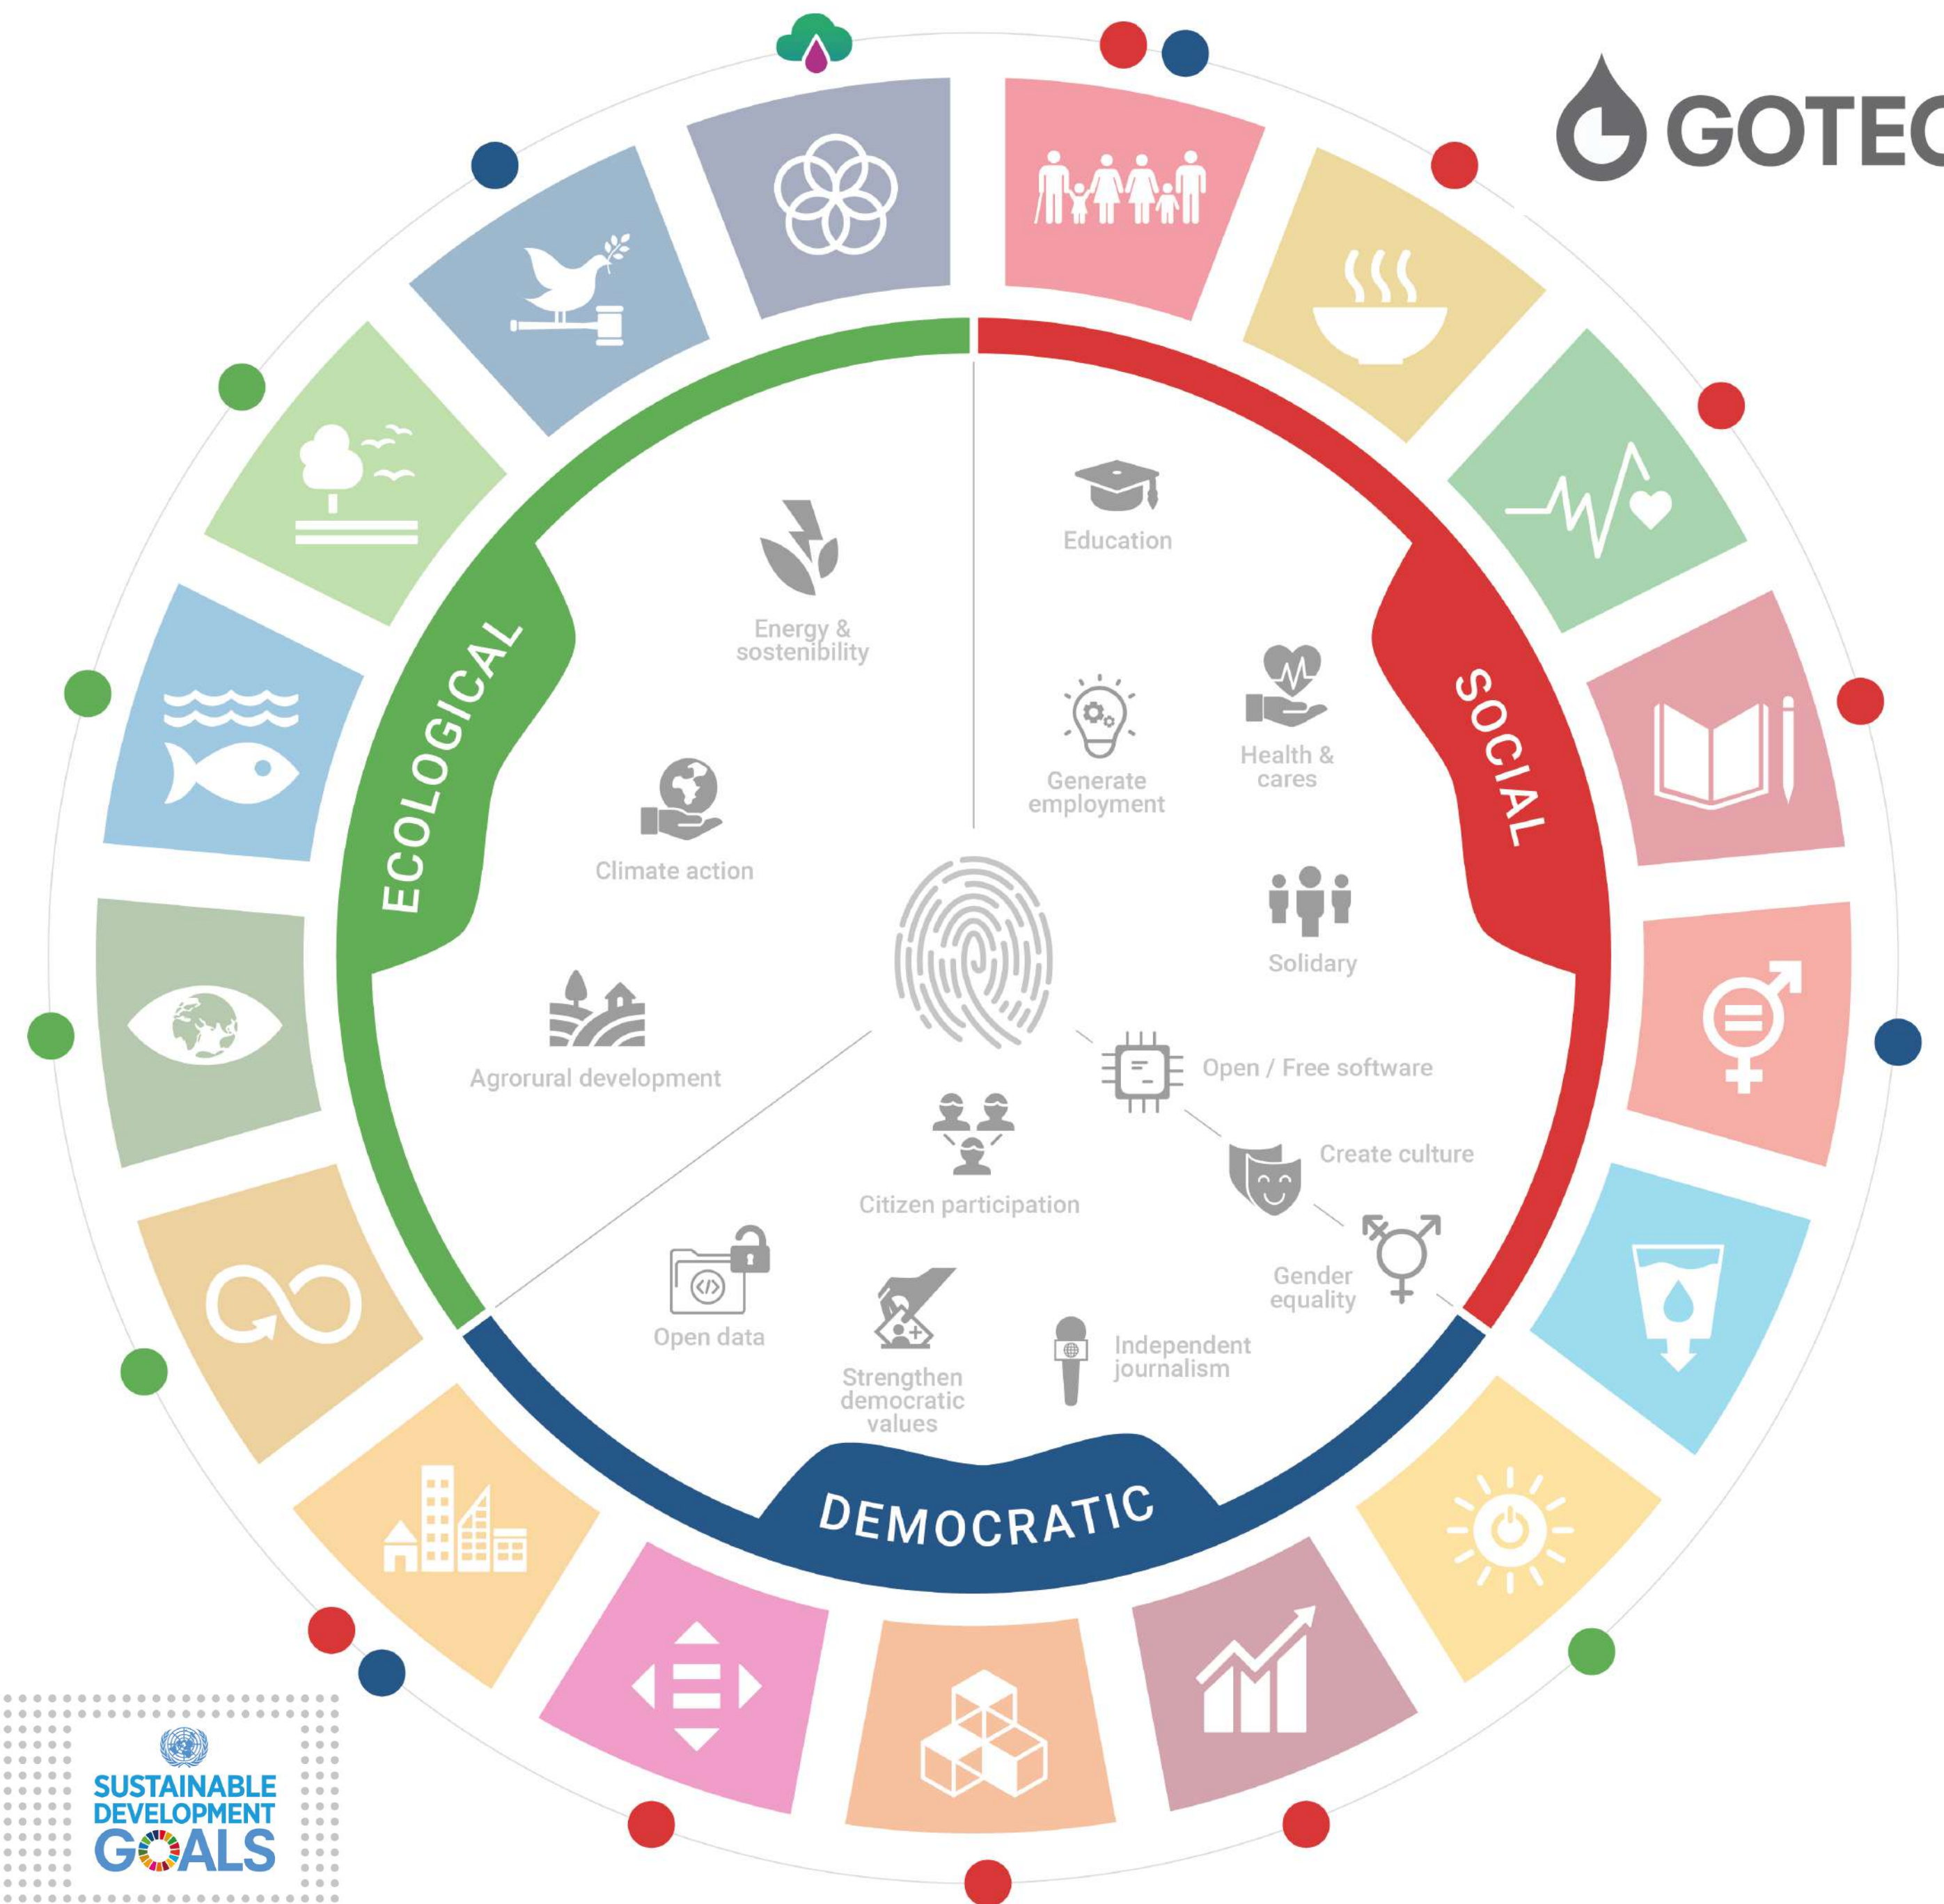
GOTEC

ECOLOGICAL

SOCIAL

DEMOCRATIC

Education

Energy & sostenibility

Generate employment

Health & cares

Climate action

Solidary

Agrorural development

Open / Free software

Create culture

Citizen participation

Gender equality

Open data

Strengthen democratic values

Independent journalism

SUSTAINABLE DEVELOPMENT GOALS